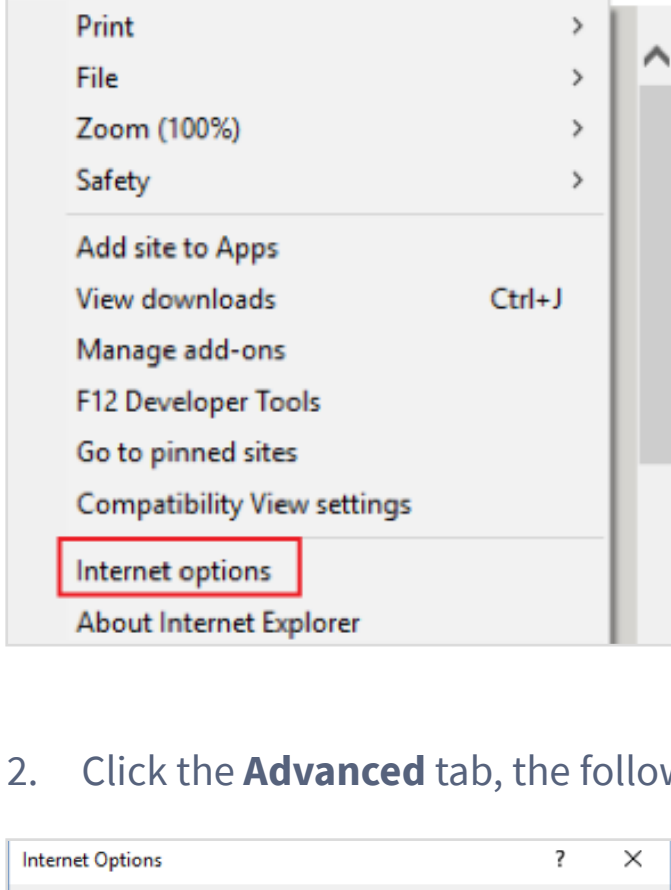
Print >
File >
Zoom (100%) >
Safety >
Add site to Apps
View downloads Ctrl+J
Manage add-ons
F12 Developer Tools
Go to pinned sites
Compatibility View settings
Internet options
About Internet Explorer

2. Click the **Advanced** tab, the follow

Internet Options ? ×